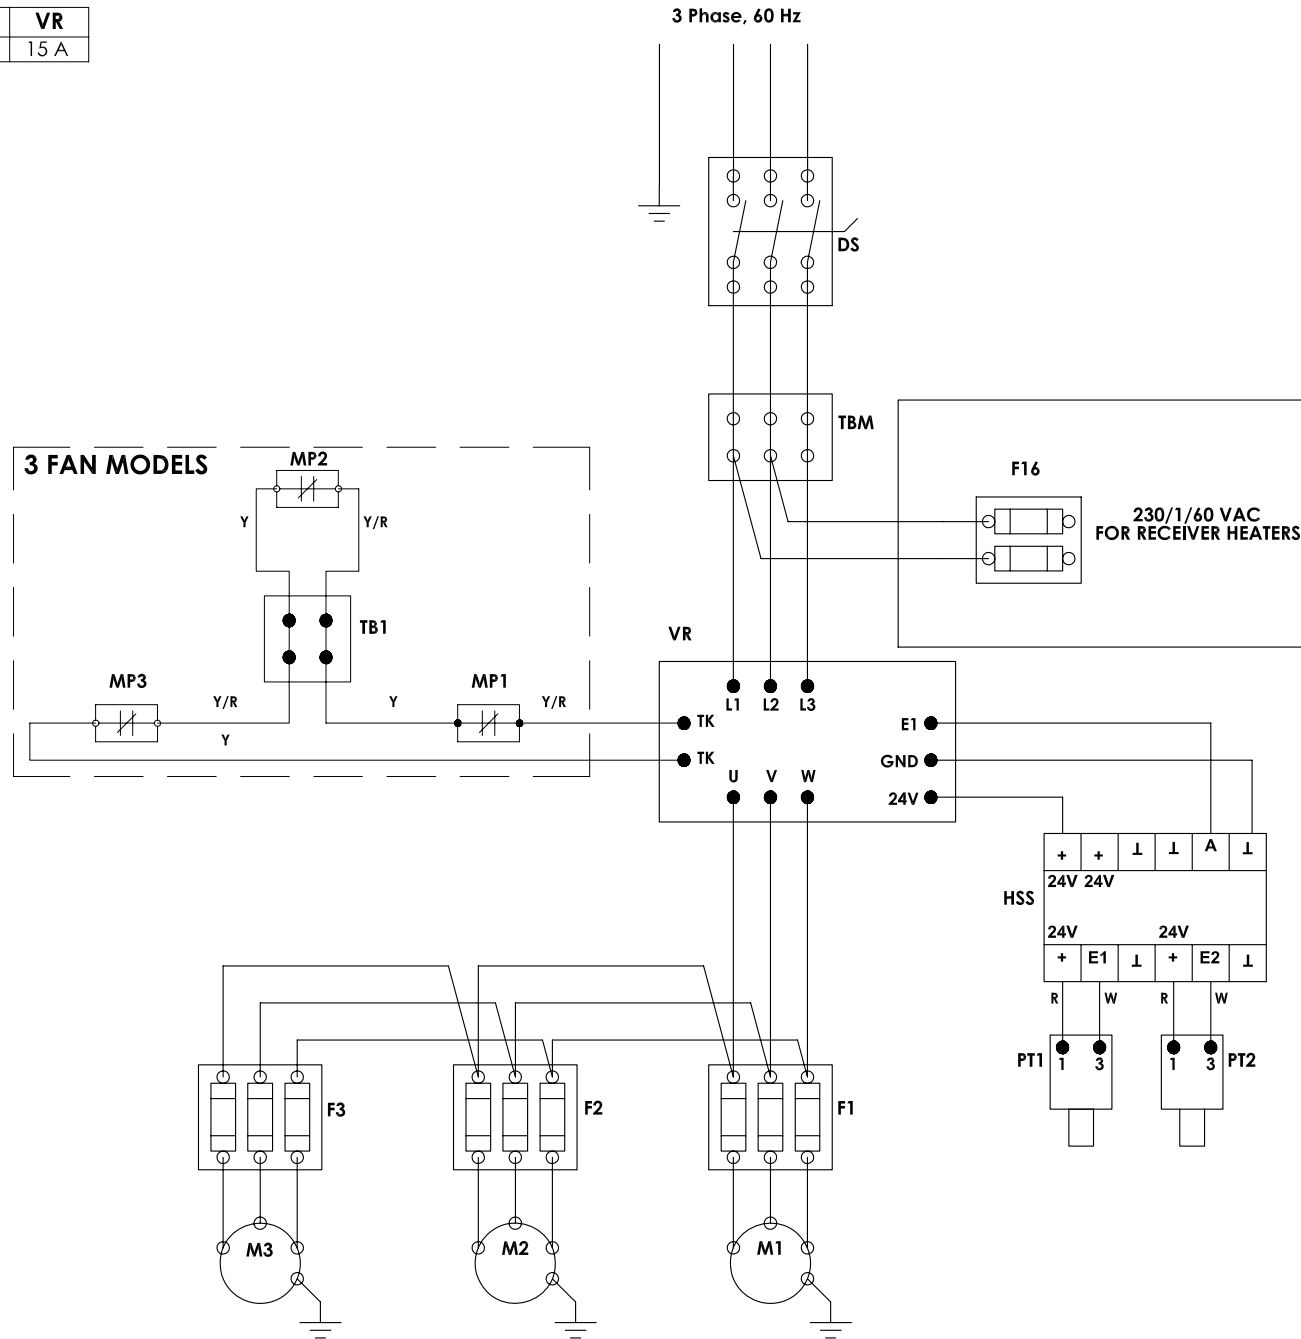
| VR |
|---|
| 15 A |

3 Phase, 60 Hz

DS

TBM

F16

230/1/60 VAC
FOR RECEIVER HEATERS

3 FAN MODELS

MP2

Y

Y/R

TB1

VR

MP3

Y/R

Y

MP1

Y/R

Y

L1 L2 L3

TK

TK

E1

GND

24V

U V W

HSS

+ + ⊥ ⊥ A ⊥

24V 24V

24V 24V

+ E1 ⊥ + E2 ⊥

R W R W

PT1 1 3

1 3 PT2

F3

F2

F1

M3

M2

M1